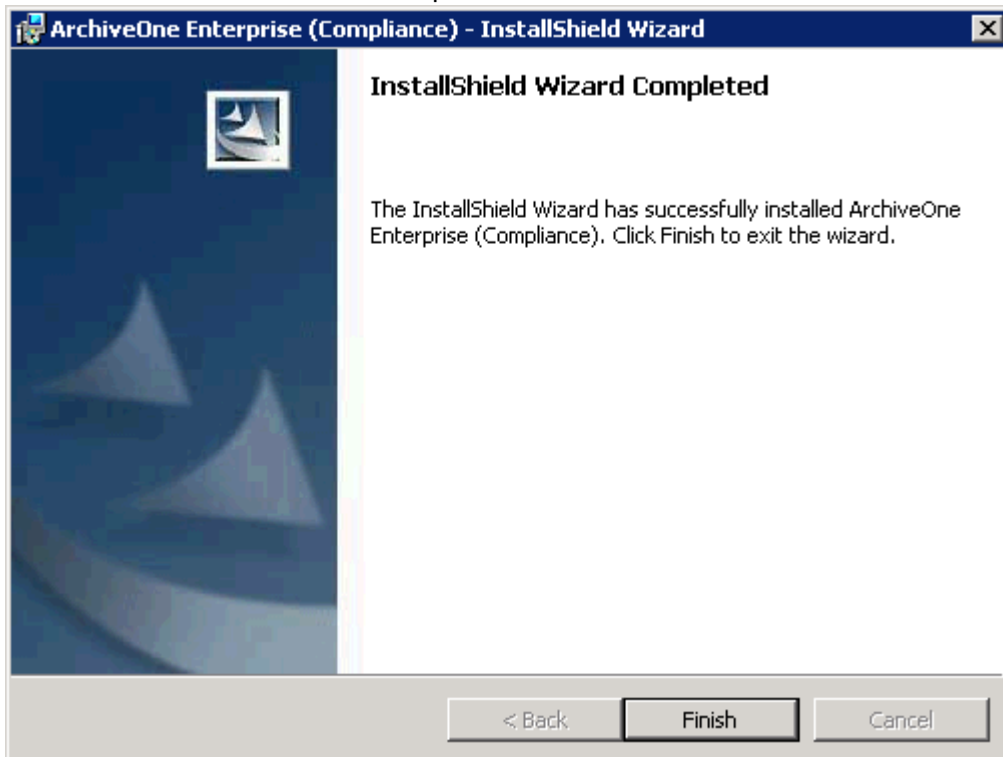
ArchiveOne Enterprise (Compliance) - InstallShield Wizard

InstallShield Wizard Completed

The InstallShield Wizard has successfully installed ArchiveOne Enterprise (Compliance). Click Finish to exit the wizard.

< Back

Finish

Cancel